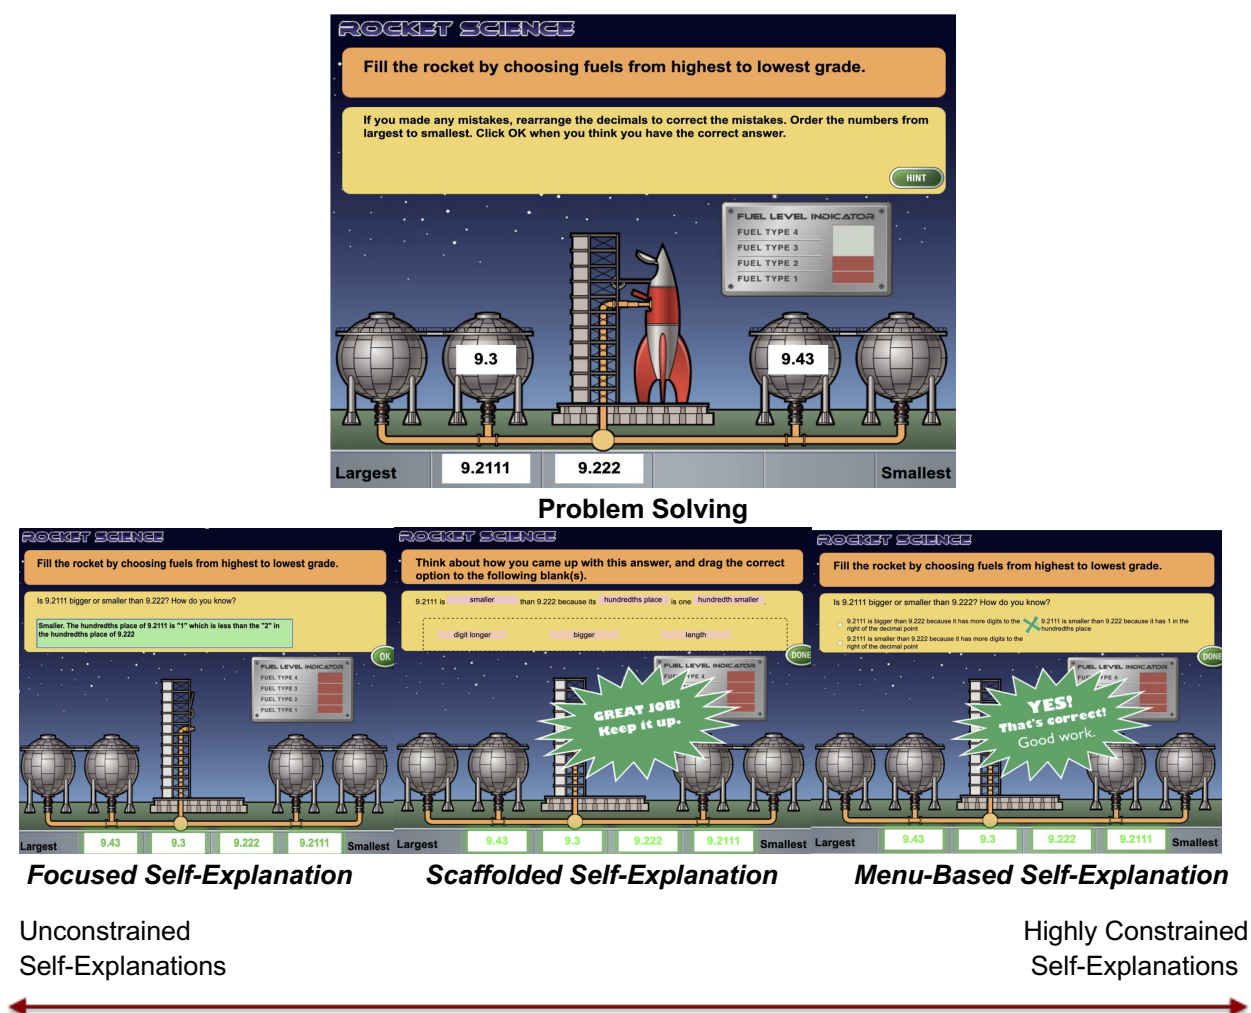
ROCKET SCIENCE

Fill the rocket by choosing fuels from highest to lowest grade.

If you made any mistakes, rearrange the decimals to correct the mistakes. Order the numbers from largest to smallest. Click OK when you think you have the correct answer.

HINT

FUEL LEVEL INDICATOR
FUEL TYPE 4
FUEL TYPE 3
FUEL TYPE 2
FUEL TYPE 1

9.3
9.43

Largest 9.2111 9.222 Smallest

Problem Solving

ROCKET SCIENCE

Fill the rocket by choosing fuels from highest to lowest grade.

Is 9.2111 bigger or smaller than 9.222? How do you know?

Smaller. The hundredths place of 9.2111 is "1" which is less than the "2" in the hundredths place of 9.222

OK

FUEL LEVEL INDICATOR
FUEL TYPE 4
FUEL TYPE 3
FUEL TYPE 2
FUEL TYPE 1

Largest 9.43 9.3 9.222 9.2111 Smallest

Focused Self-Explanation

ROCKET SCIENCE

Think about how you came up with this answer, and drag the correct option to the following blank(s).

9.2111 is smaller than 9.222 because its hundredths place is one hundredth smaller

digit longer bigger length

DONE

FUEL LEVEL INDICATOR
FUEL TYPE 4

GREAT JOB! Keep it up.

Largest 9.43 9.3 9.222 9.2111 Smallest

Scaffolded Self-Explanation

ROCKET SCIENCE

Fill the rocket by choosing fuels from highest to lowest grade.

Is 9.2111 bigger or smaller than 9.222? How do you know?

9.2111 is bigger than 9.222 because it has more digits to the right of the decimal point
9.2111 is smaller than 9.222 because it has more digits to the right of the decimal point
9.2111 is smaller than 9.222 because it has 1 in the hundredths place

DONE

FUEL LEVEL INDICATOR
FUEL TYPE 4

YES! That's correct! Good work.

Largest 9.43 9.3 9.222 9.2111 Smallest

Menu-Based Self-Explanation

Unconstrained Self-Explanations

Highly Constrained Self-Explanations